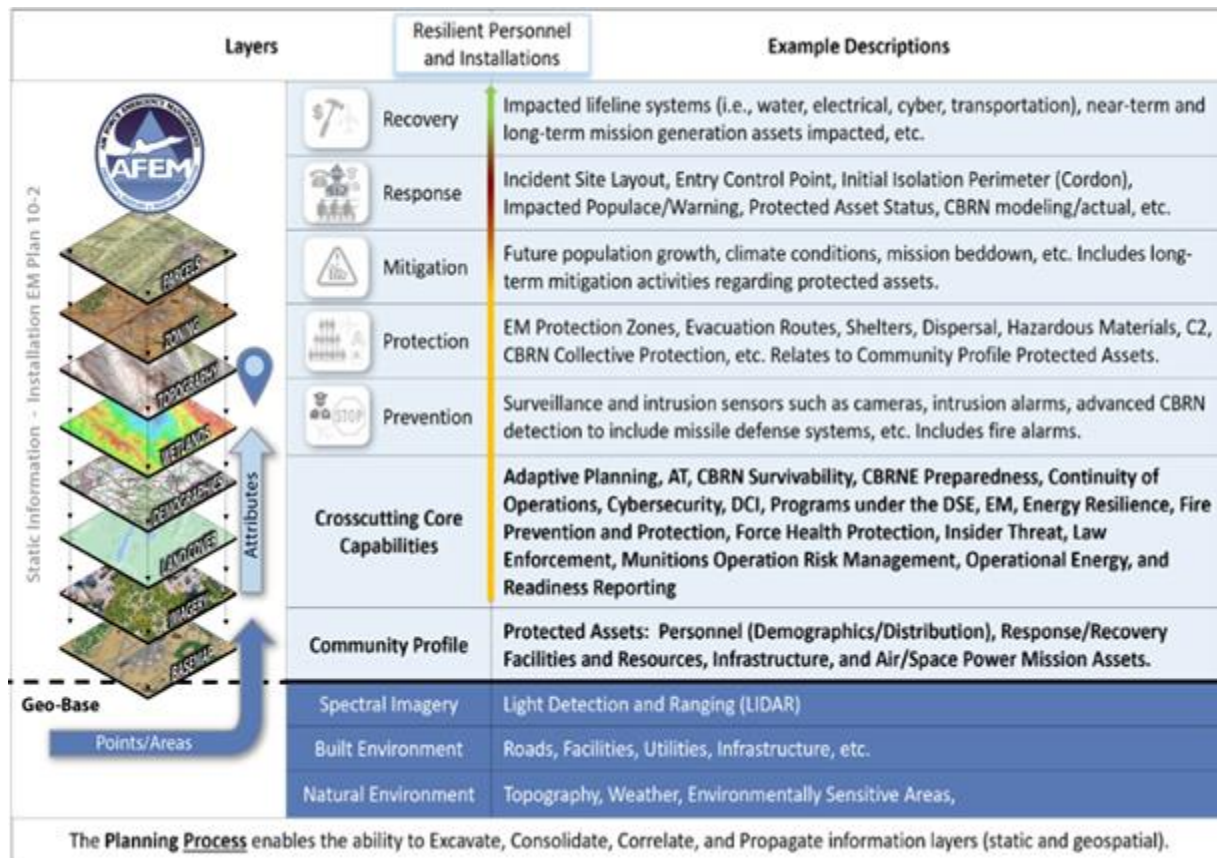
| Layers | Resilient Personnel and Installations | Example Descriptions |
|---|---|---|
| | Recovery | Impacted lifeline systems (i.e., water, electrical, cyber, transportation), near-term and long-term mission generation assets impacted, etc. |
| | Response | Incident Site Layout, Entry Control Point, Initial Isolation Perimeter (Cordon), Impacted Populace/Warning, Protected Asset Status, CBRN modeling/actual, etc. |
| | Mitigation | Future population growth, climate conditions, mission beddown, etc. Includes long-term mitigation activities regarding protected assets. |
| | Protection | EM Protection Zones, Evacuation Routes, Shelters, Dispersal, Hazardous Materials, C2, CBRN Collective Protection, etc. Relates to Community Profile Protected Assets. |
| | Prevention | Surveillance and intrusion sensors such as cameras, intrusion alarms, advanced CBRN detection to include missile defense systems, etc. Includes fire alarms. |
| | Crosscutting Core Capabilities | Adaptive Planning, AT, CBRN Survivability, CBRNE Preparedness, Continuity of Operations, Cybersecurity, DCI, Programs under the DSE, EM, Energy Resilience, Fire Prevention and Protection, Force Health Protection, Insider Threat, Law Enforcement, Munitions Operation Risk Management, Operational Energy, and Readiness Reporting |
| | Community Profile | Protected Assets: Personnel (Demographics/Distribution), Response/Recovery Facilities and Resources, Infrastructure, and Air/Space Power Mission Assets. |
| Geo-Base | Spectral Imagery | Light Detection and Ranging (LIDAR) |
| | Built Environment | Roads, Facilities, Utilities, Infrastructure, etc. |
| | Natural Environment | Topography, Weather, Environmentally Sensitive Areas, |

AFEM

Static Information - Installation EM Plan 10-2

PARCELS
ZONING
TOPOGRAPHY
WETLANDS
DEMOGRAPHICS
LANDCOVER
IMAGERY
BASEMAP

Attributes

Points/Areas

STOP

The Planning Process enables the ability to Excavate, Consolidate, Correlate, and Propagate information layers (static and geospatial).